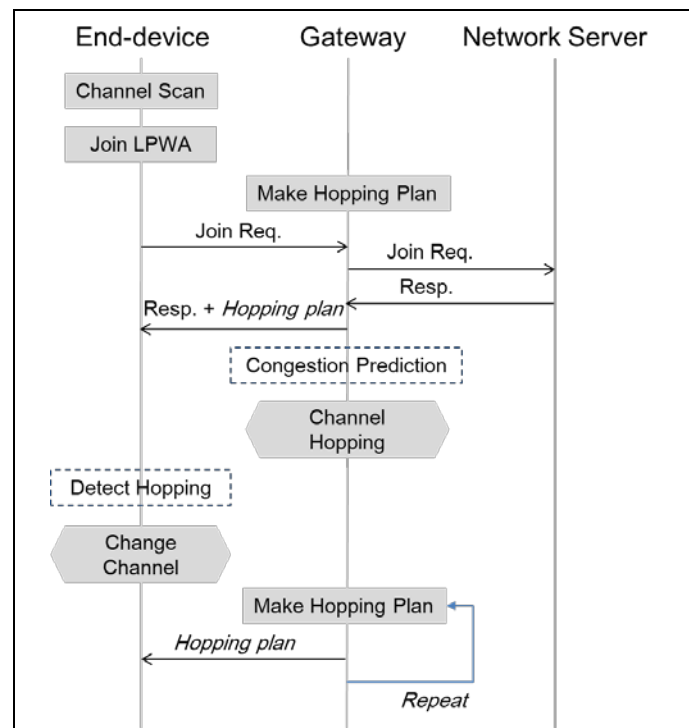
End-device

Gateway

Network Server

Channel Scan

Join LPWA

Make Hopping Plan

Join Req.

Join Req.

Resp.

Resp. + *Hopping plan*

Congestion Prediction

Channel Hopping

Detect Hopping

Change Channel

Make Hopping Plan

*Hopping plan*

*Repeat*